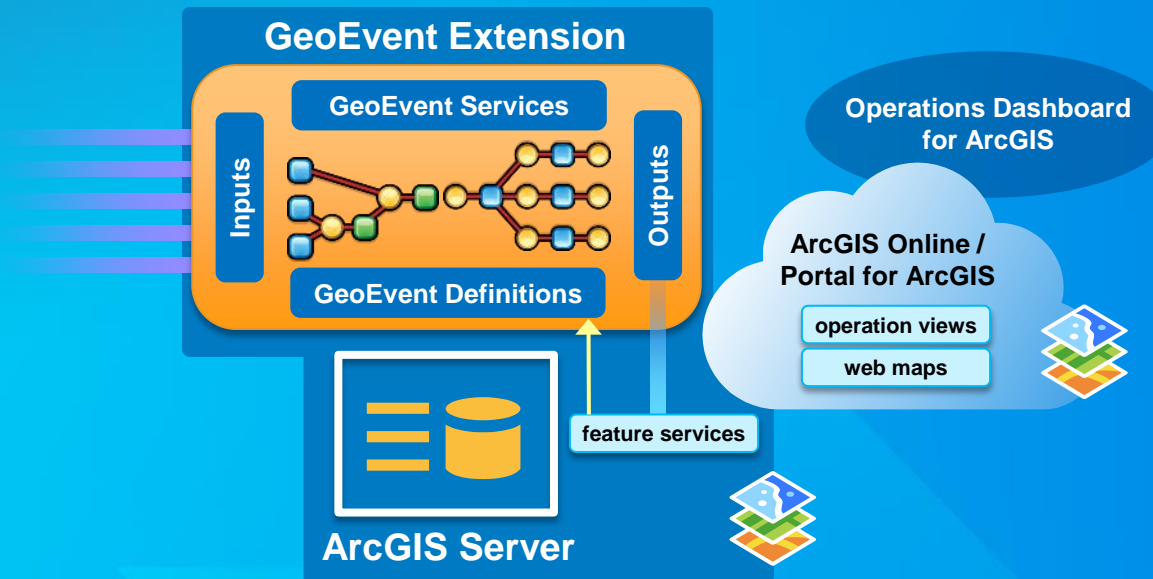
GeoEvent Extension

GeoEvent Services

Inputs

Outputs

GeoEvent Definitions

Operations Dashboard for ArcGIS

ArcGIS Online / Portal for ArcGIS

operation views

web maps

feature services

ArcGIS Server